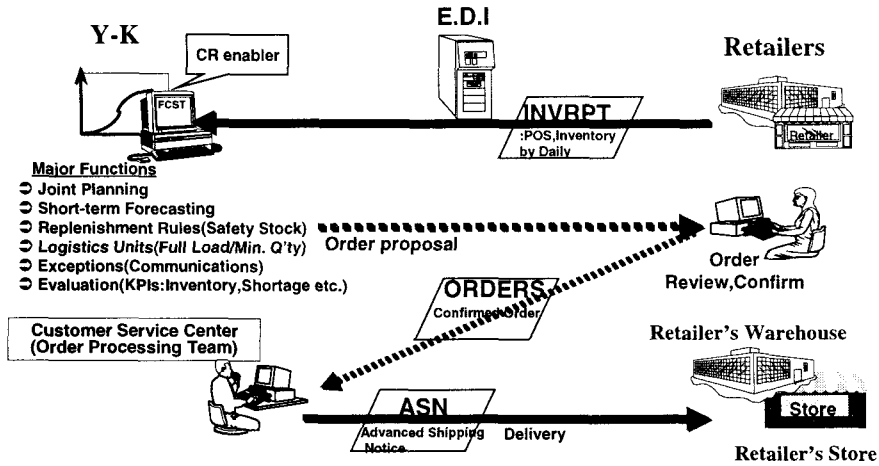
E.D.I

Y-K

CR enabler

FCST

Retailers

INVRPT
:POS,Inventory by Daily

Retailer

Major Functions
➲ Joint Planning
➲ Short-term Forecasting
➲ Replenishment Rules(Safety Stock)
➲ Logistics Units(Full Load/Min. Q'ty)
➲ Exceptions(Communications)
➲ Evaluation(KPIs:Inventory,Shortage etc.)

Order proposal

Order Review,Confirm

ORDERS
Confirmed Order

Customer Service Center (Order Processing Team)

Retailer's Warehouse

Store

ASN
Advanced Shipping Notice

Delivery

Retailer's Store